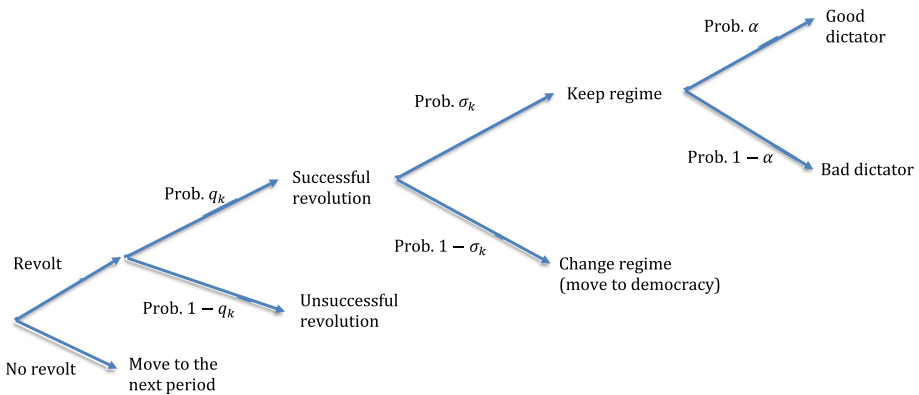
Prob. $\alpha$

Good dictator

Prob. $\sigma_k$

Keep regime

Prob. $1-\alpha$

Bad dictator

Prob. $q_k$

Successful revolution

Prob. $1-\sigma_k$

Change regime (move to democracy)

Revolt

Prob. $1-q_k$

Unsuccessful revolution

No revolt

Move to the next period